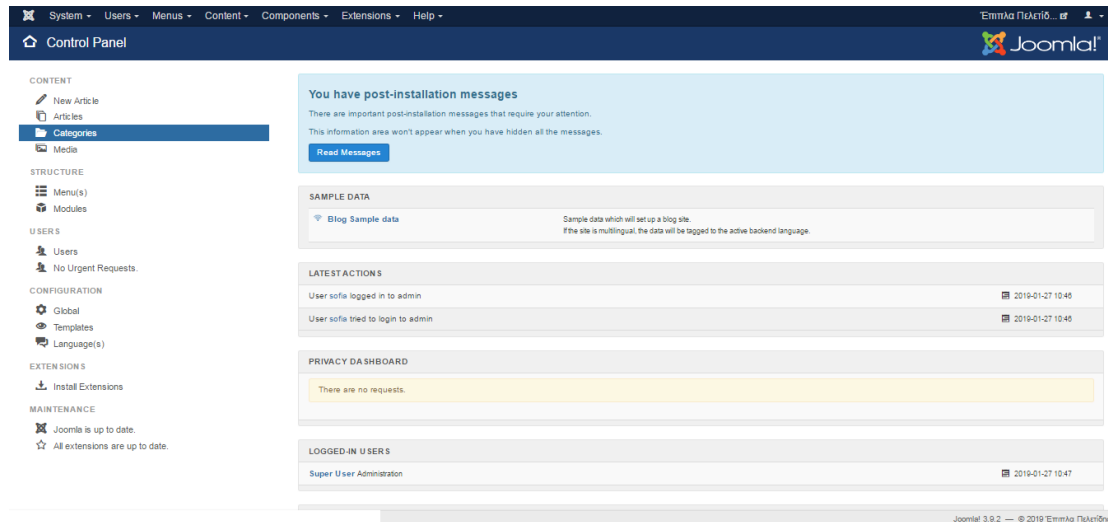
System ▾ Users ▾ Menus ▾ Content ▾ Components ▾ Extensions ▾ Help ▾

Έπιπλα Πελετίδ...

Control Panel

Joomla!®

CONTENT
New Article
Articles
Categories
Media

STRUCTURE
Menu(s)
Modules

USERS
Users
No Urgent Requests.

CONFIGURATION
Global
Templates
Language(s)

EXTENSIONS
Install Extensions

MAINTENANCE
Joomla is up to date.
All extensions are up to date.

You have post-installation messages

There are important post-installation messages that require your attention.

This information area won't appear when you have hidden all the messages.

Read Messages

SAMPLE DATA

Blog Sample data

Sample data which will set up a blog site.
If the site is multilingual, the data will be tagged to the active backend language.

LATEST ACTIONS

User sofia logged in to admin 2019-01-27 10:46

User sofia tried to login to admin 2019-01-27 10:46

PRIVACY DASHBOARD

There are no requests.

LOGGED-IN USERS

Super User Administration 2019-01-27 10:47

Joomla! 3.9.2 — © 2019 Έπιπλα Πελετίδη